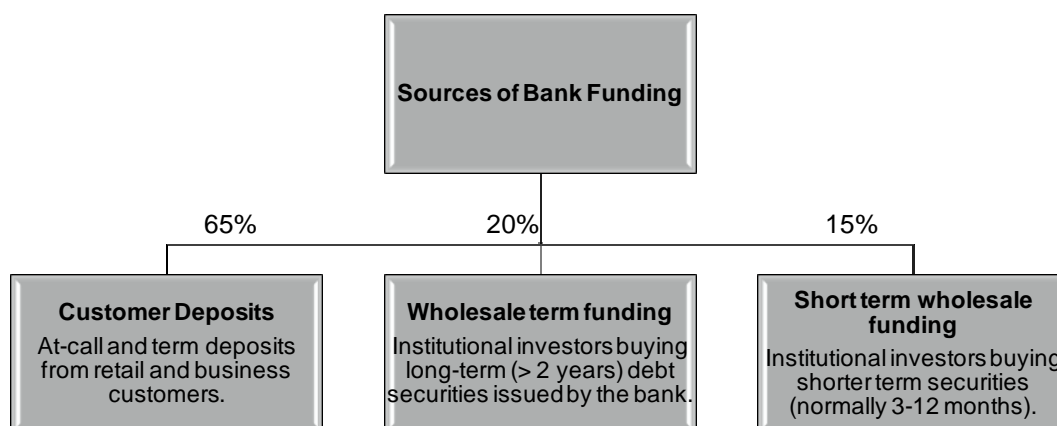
Sources of Bank Funding

65%

20%

15%

Customer Deposits
At-call and term deposits from retail and business customers.

Wholesale term funding
Institutional investors buying long-term (> 2 years) debt securities issued by the bank.

Short term wholesale funding
Institutional investors buying shorter term securities (normally 3-12 months).